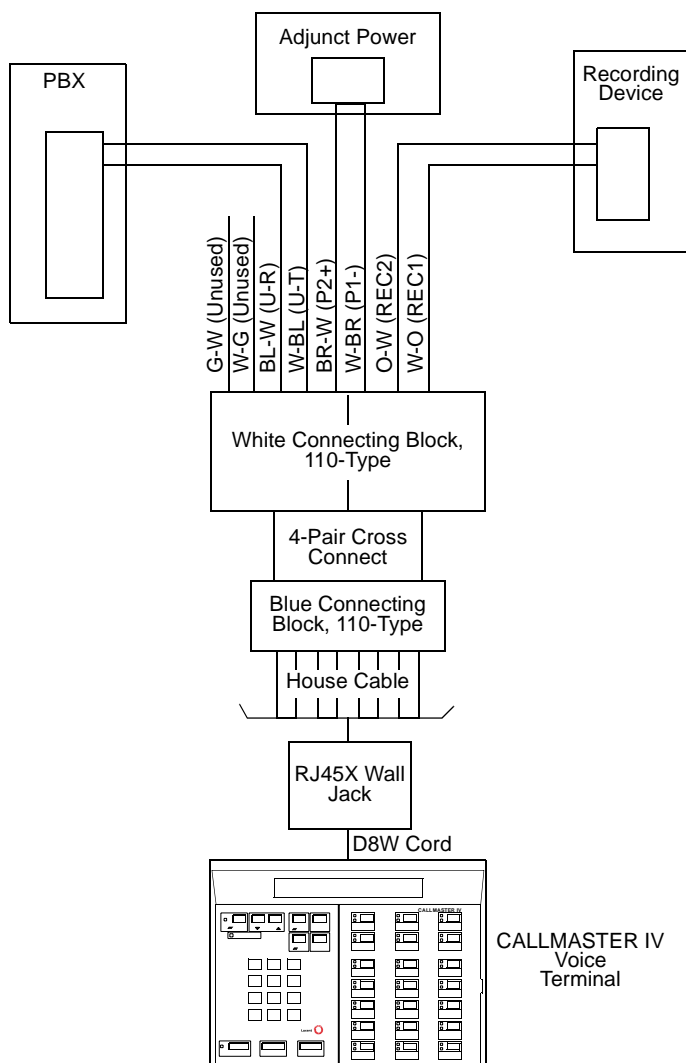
Adjunct Power

PBX

Recording Device

G-W (Unused)
W-G (Unused)
BL-W (U-R)
W-BL (U-T)
BR-W (P2+)
W-BR (P1-)
O-W (REC2)
W-O (REC1)

White Connecting Block, 110-Type

4-Pair Cross Connect

Blue Connecting Block, 110-Type

House Cable

RJ45X Wall Jack

D8W Cord

CALLMASTER IV

CALLMASTER IV Voice Terminal